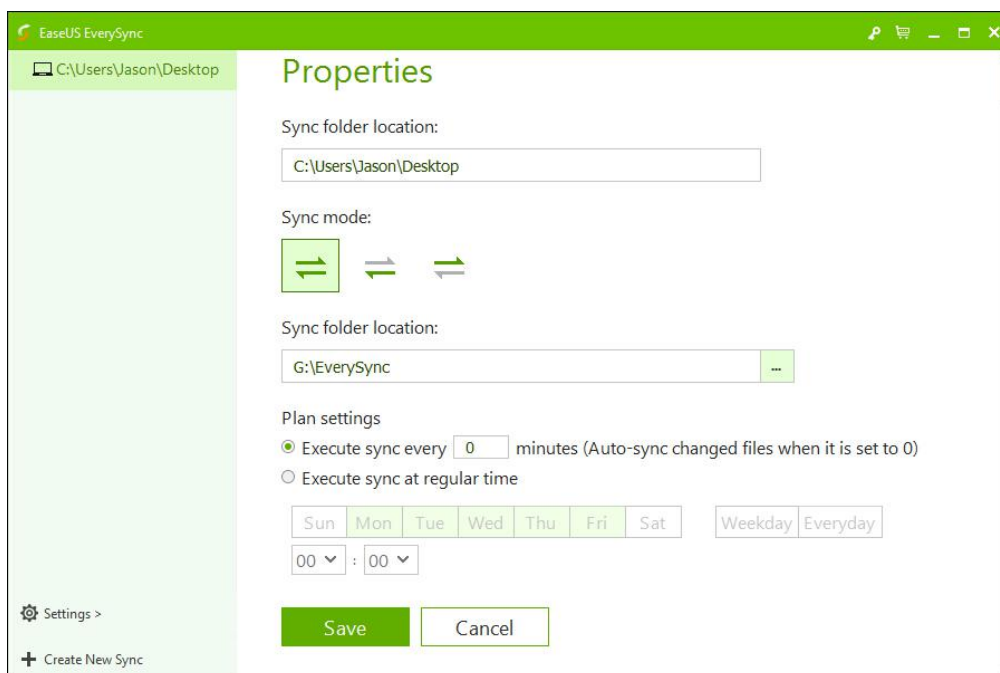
EaseUS EverySync

C:\Users\Jason\Desktop

Properties

Sync folder location:

C:\Users\Jason\Desktop

Sync mode:

Sync folder location:

G:\EverySync

...

Plan settings

Execute sync every 0 minutes (Auto-sync changed files when it is set to 0)

Execute sync at regular time

| Sun | Mon | Tue | Wed | Thu | Fri | Sat |
|---|---|---|---|---|---|---|

Weekday Everyday

00 : 00

Settings >

Create New Sync

Save

Cancel